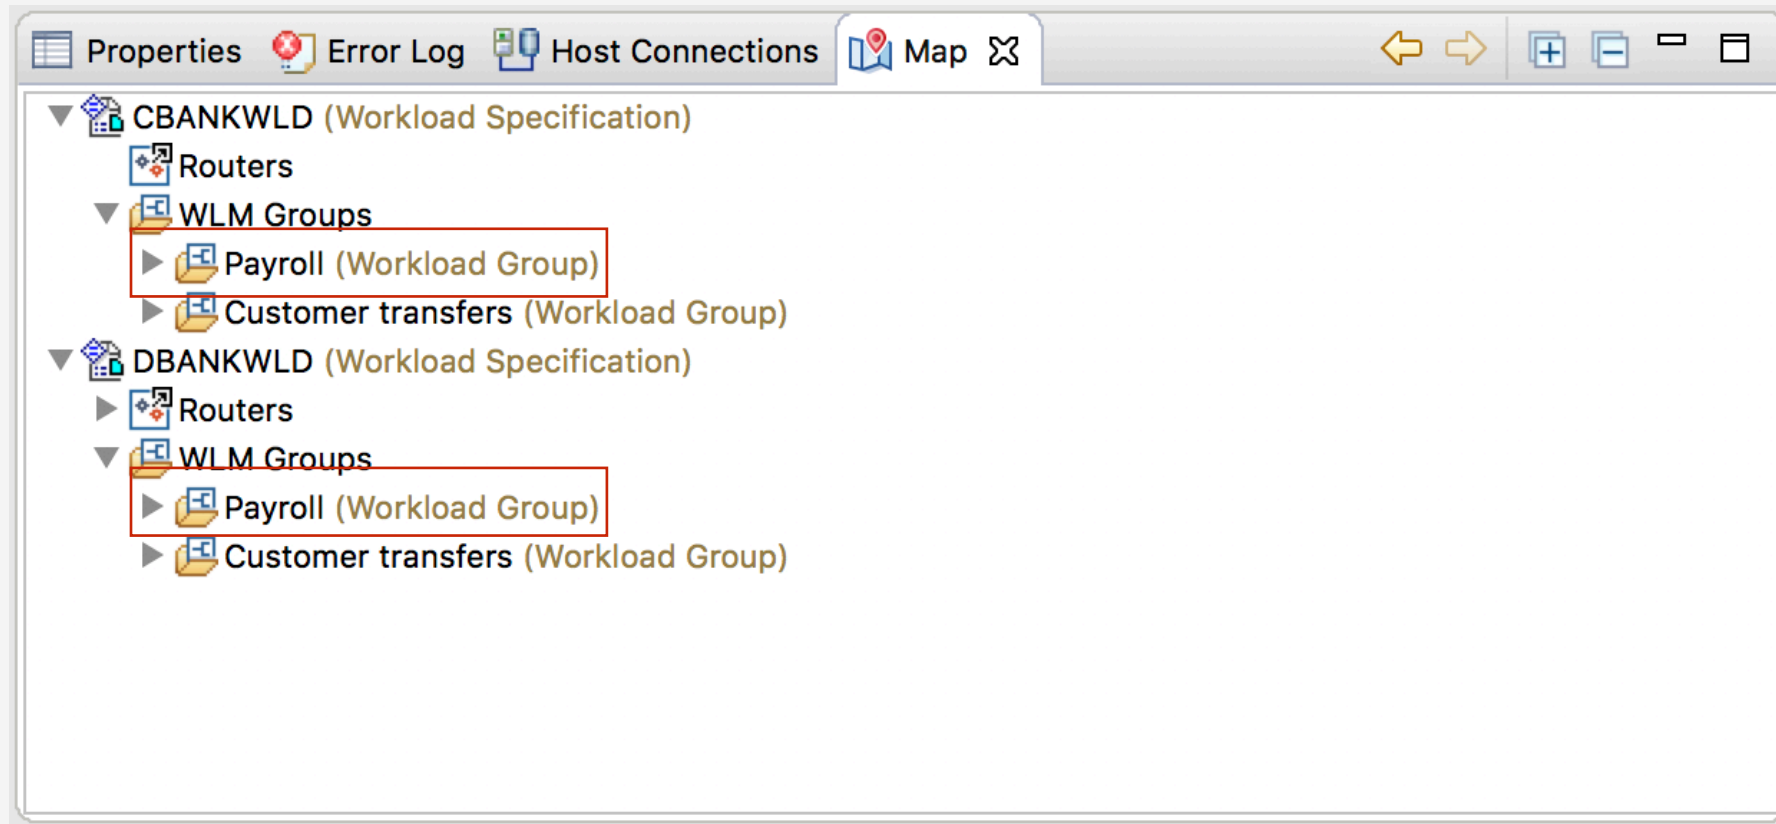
Properties Error Log Host Connections Map

CBANKWLD (Workload Specification)
Routers
WLM Groups
Payroll (Workload Group)
Customer transfers (Workload Group)
DBANKWLD (Workload Specification)
Routers
WLM Groups
Payroll (Workload Group)
Customer transfers (Workload Group)